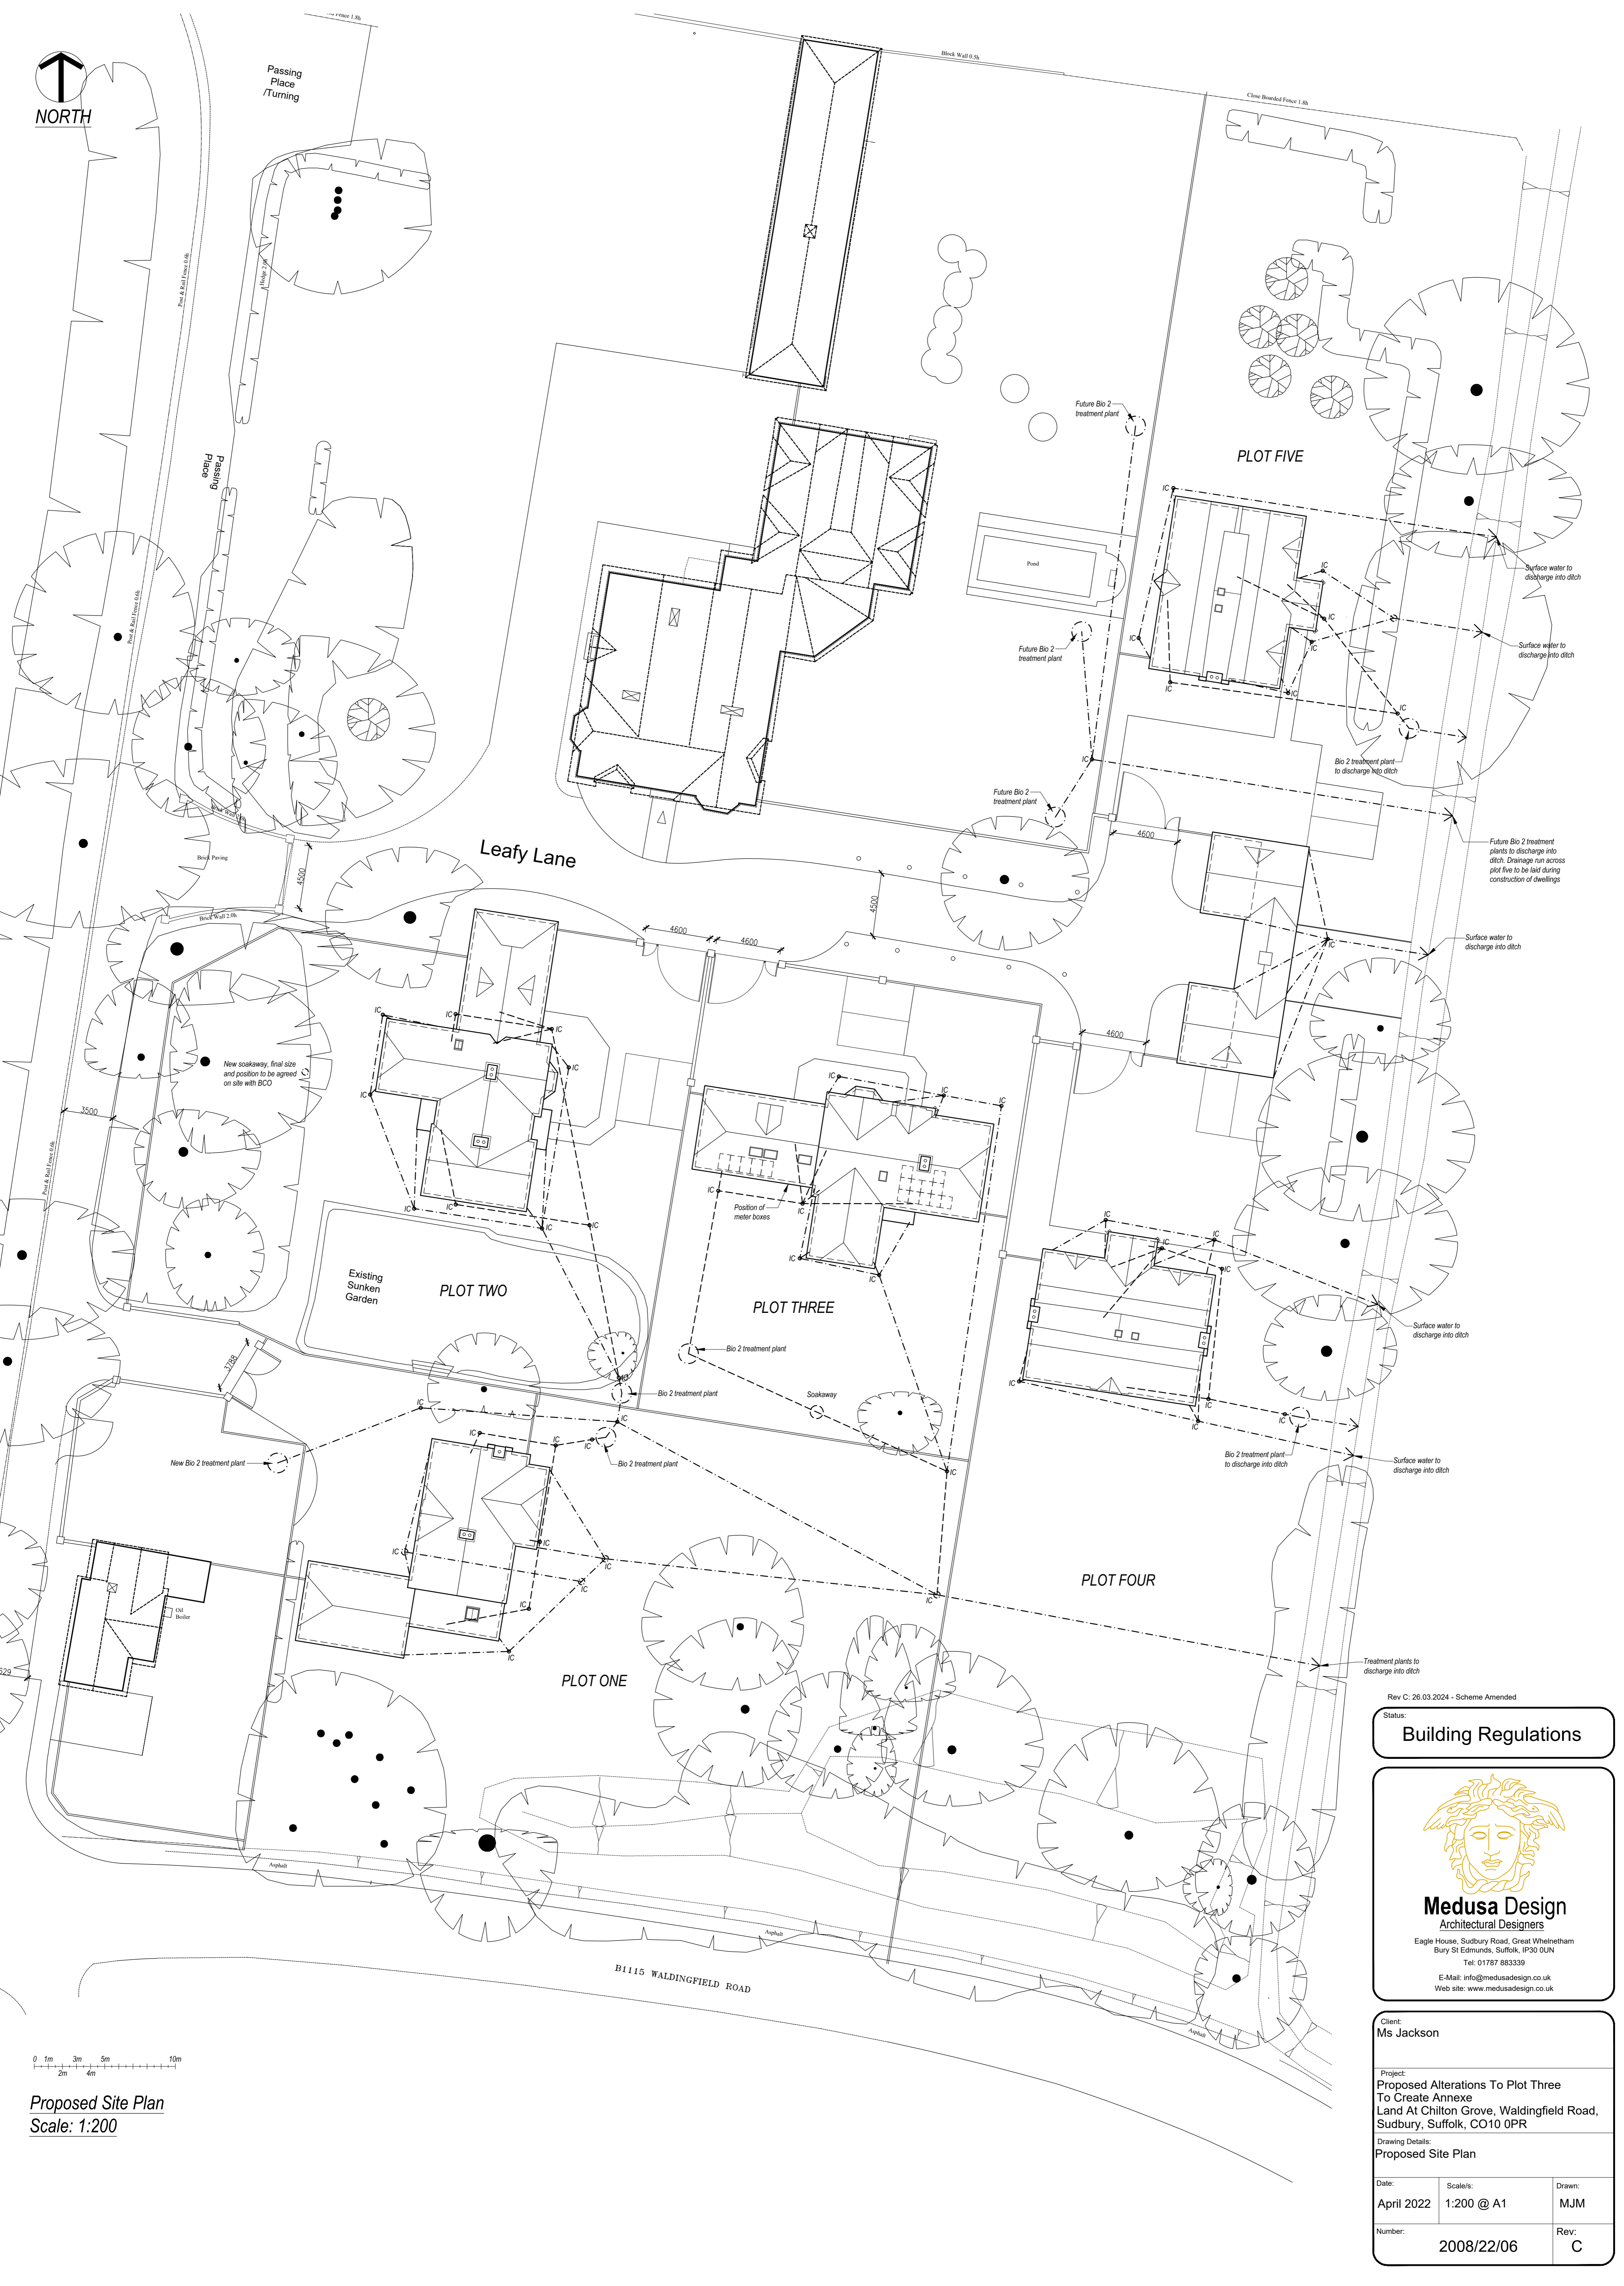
NORTH

Passing Place /Turning

Block Wall 0.5h

Close Boarded Fence 1.8h

Post & Rail Fence 0.6h

Hedge 2.0h

Passing Place

Future Bio 2 treatment plant

PLOT FIVE

Pond

Future Bio 2 treatment plant

Surface water to discharge into ditch

Surface water to discharge into ditch

Bio 2 treatment plant to discharge into ditch

Future Bio 2 treatment plant

Future Bio 2 treatment plants to discharge into ditch. Drainage run across plot five to be laid during construction of dwellings

Brick Paving

Leafy Lane

4500

4600

4500

Brick Wall 2.0h

4600

4600

4600

Surface water to discharge into ditch

New soakaway, final size and position to be agreed on site with BCO

3500

Position of meter boxes

Existing Sunken Garden

PLOT TWO

PLOT THREE

Surface water to discharge into ditch

Bio 2 treatment plant

Bio 2 treatment plant

Soakaway

1788

New Bio 2 treatment plant

Bio 2 treatment plant

Bio 2 treatment plant to discharge into ditch

Surface water to discharge into ditch

PLOT FOUR

Oil Boiler

PLOT ONE

Treatment plants to discharge into ditch

Rev C: 26.03.2024 - Scheme Amended

Asphalt

Asphalt

B1115 WALDINGFIELD ROAD

Asphalt

0 1m 3m 5m 10m
2m 4m

Proposed Site Plan
Scale: 1:200

Status:
Building Regulations

Medusa Design
Architectural Designers
Eagle House, Sudbury Road, Great Whelnetham
Bury St Edmunds, Suffolk, IP30 0UN
Tel: 01787 883339
E-Mail: info@medusadesign.co.uk
Web site: www.medusadesign.co.uk

Client:
Ms Jackson

Project:
Proposed Alterations To Plot Three To Create Annexe
Land At Chilton Grove, Waldingfield Road, Sudbury, Suffolk, CO10 0PR

Drawing Details:
Proposed Site Plan

| Date: | Scale/s: | Drawn: |
|---|---|---|
| April 2022 | 1:200 @ A1 | MJM |
| Number: | 2008/22/06 | Rev: C |